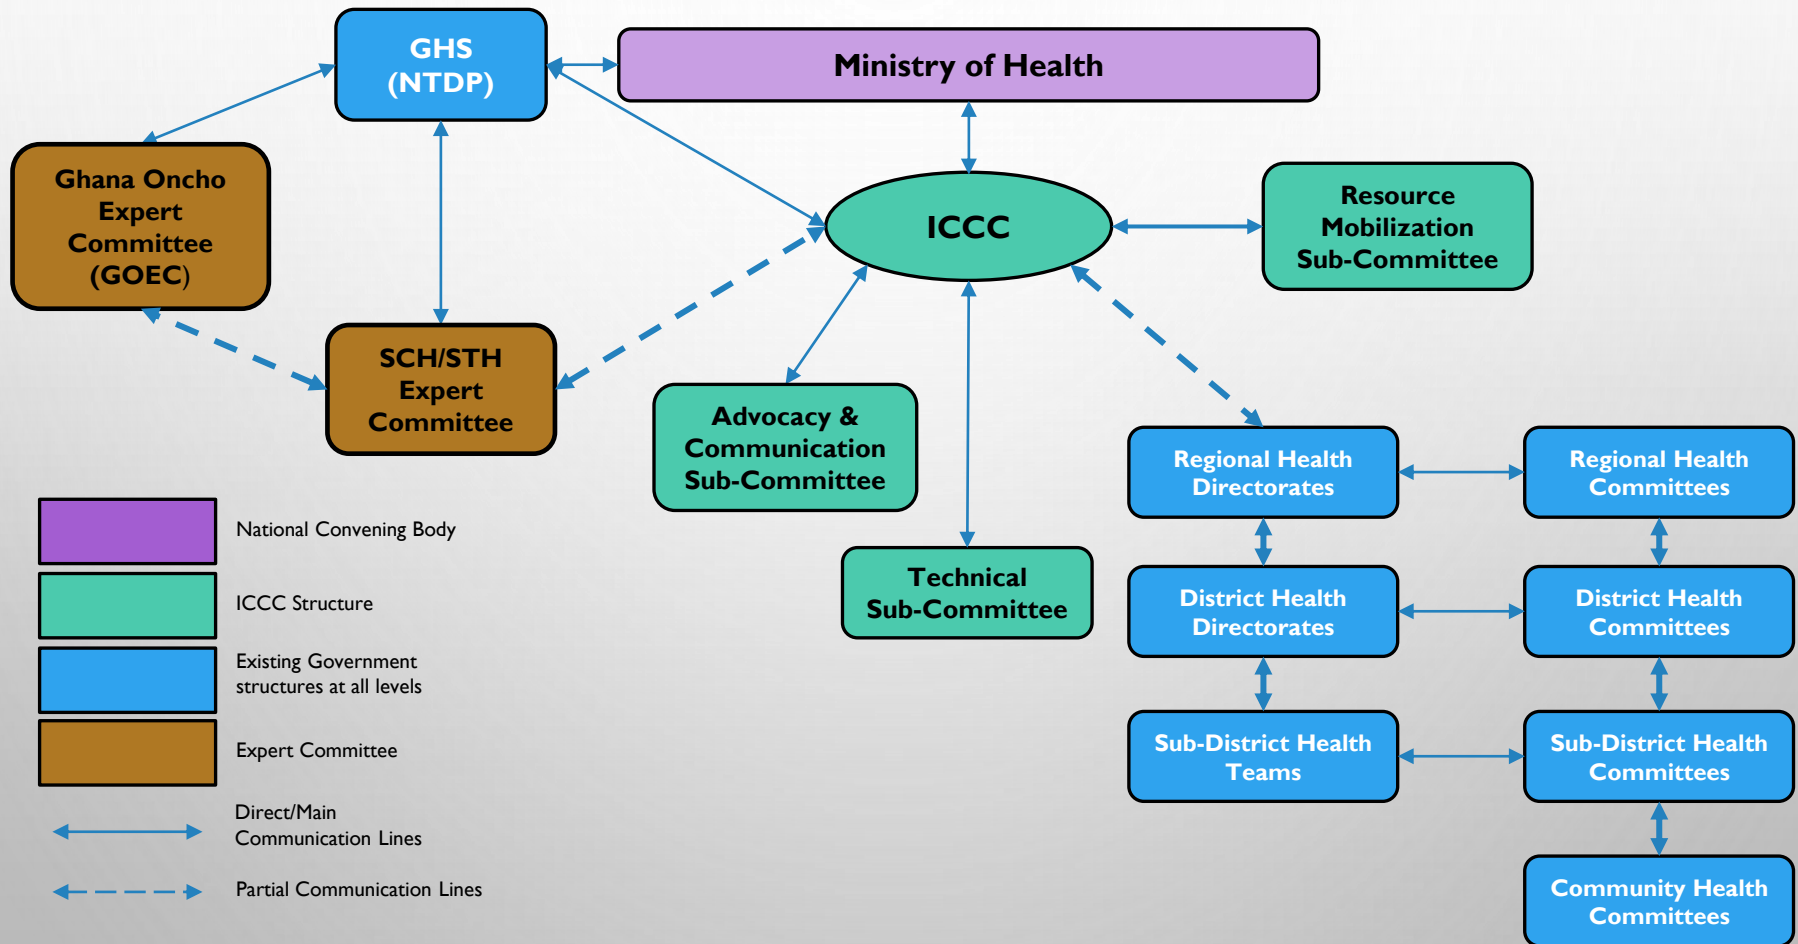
GHS (NTDP)

Ministry of Health

Ghana Oncho Expert Committee (GOEC)

ICCC

Resource Mobilization Sub-Committee

SCH/STH Expert Committee

Advocacy & Communication Sub-Committee

Technical Sub-Committee

Regional Health Directorates

Regional Health Committees

District Health Directorates

District Health Committees

Sub-District Health Teams

Sub-District Health Committees

Community Health Committees

National Convening Body

ICCC Structure

Existing Government structures at all levels

Expert Committee

Direct/Main Communication Lines

Partial Communication Lines